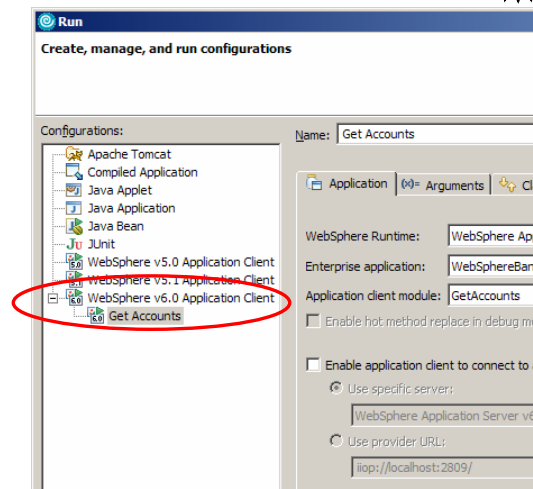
Run

Create, manage, and run configurations

Configurations:

Apache Tomcat
Compiled Application
Java Applet
Java Application
Java Bean
JUnit
WebSphere v5.0 Application Client
WebSphere v5.1 Application Client
WebSphere v6.0 Application Client
Get Accounts

Name: Get Accounts

Application
Arguments
Cl

WebSphere Runtime: WebSphere Ap
Enterprise application: WebSphereBan
Application client module: GetAccounts
Enable hot method replace in debug m

Enable application client to connect to
Use specific server:
WebSphere Application Server v6
Use provider URL:
iiop://localhost:2809/